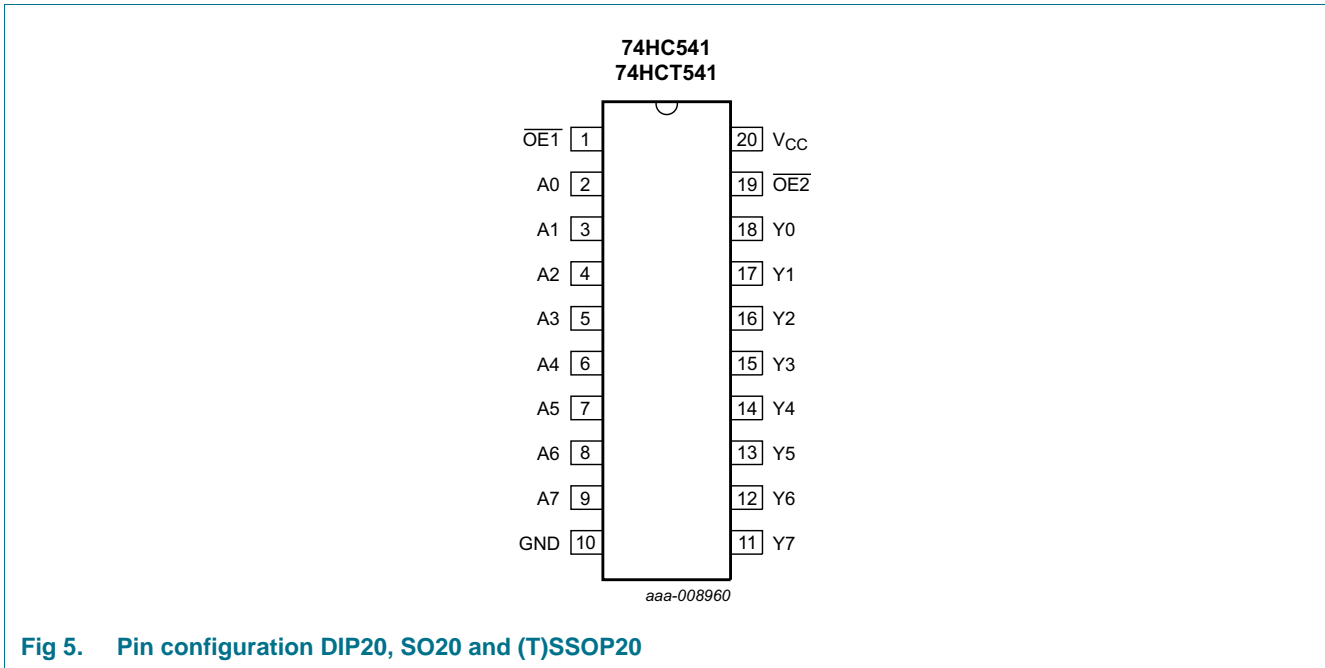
74HC541
74HCT541

$\overline{OE1}$ 1
A0 2
A1 3
A2 4
A3 5
A4 6
A5 7
A6 8
A7 9
GND 10

20 $V_{CC}$
19 $\overline{OE2}$
18 Y0
17 Y1
16 Y2
15 Y3
14 Y4
13 Y5
12 Y6
11 Y7

aaa-008960

Fig 5. Pin configuration DIP20, SO20 and (T)SSOP20